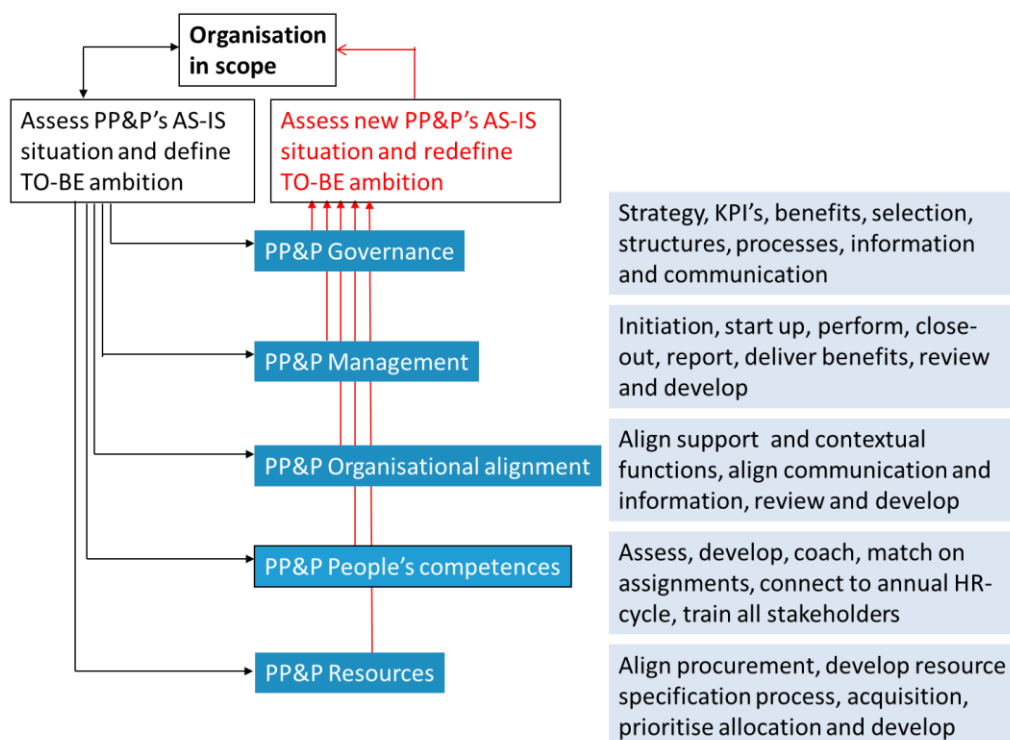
Organisation in scope

Assess PP&P's AS-IS situation and define TO-BE ambition

Assess new PP&P's AS-IS situation and redefine TO-BE ambition

PP&P Governance

Strategy, KPI's, benefits, selection, structures, processes, information and communication

PP&P Management

Initiation, start up, perform, close-out, report, deliver benefits, review and develop

PP&P Organisational alignment

Align support and contextual functions, align communication and information, review and develop

PP&P People's competences

Assess, develop, coach, match on assignments, connect to annual HR-cycle, train all stakeholders

PP&P Resources

Align procurement, develop resource specification process, acquisition, prioritise allocation and develop